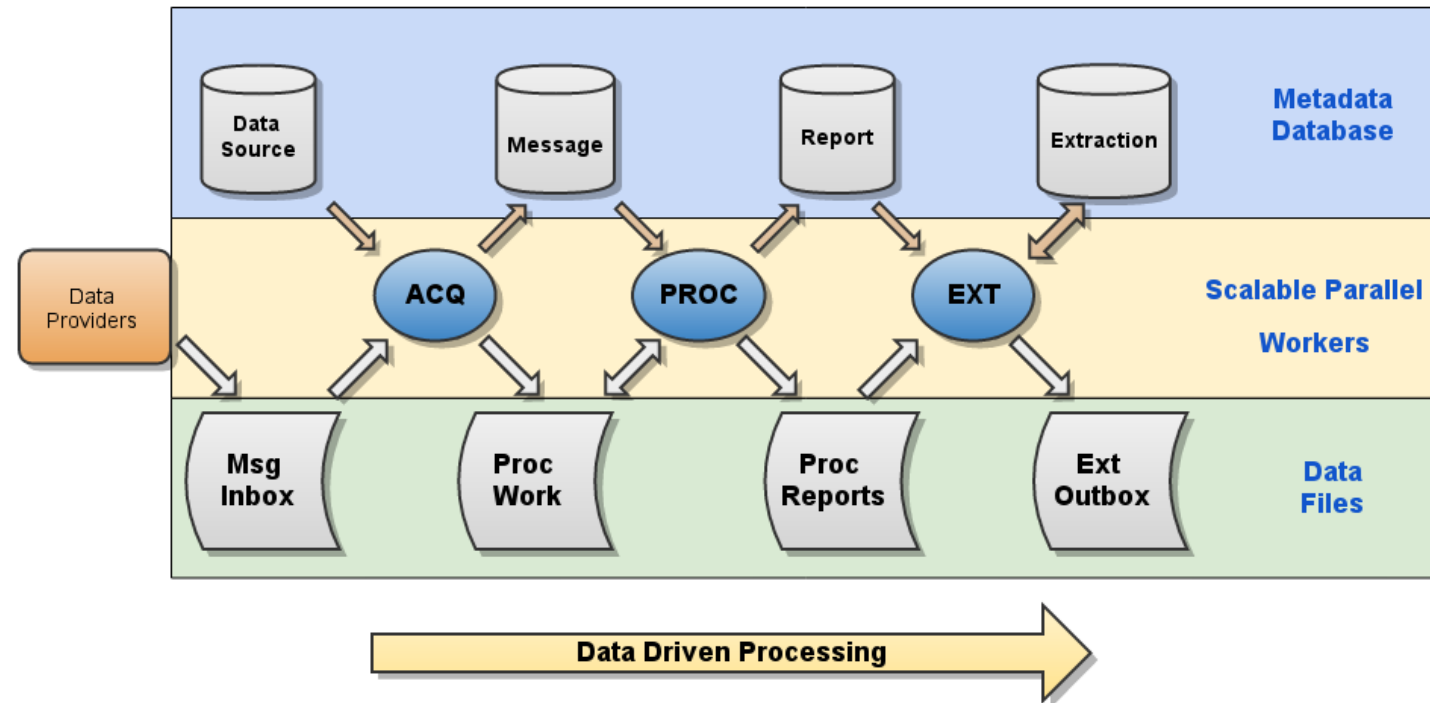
Data Source

Message

Report

Extraction

Metadata Database

Data Providers

ACQ

PROC

EXT

Scalable Parallel Workers

Msg Inbox

Proc Work

Proc Reports

Ext Outbox

Data Files

Data Driven Processing